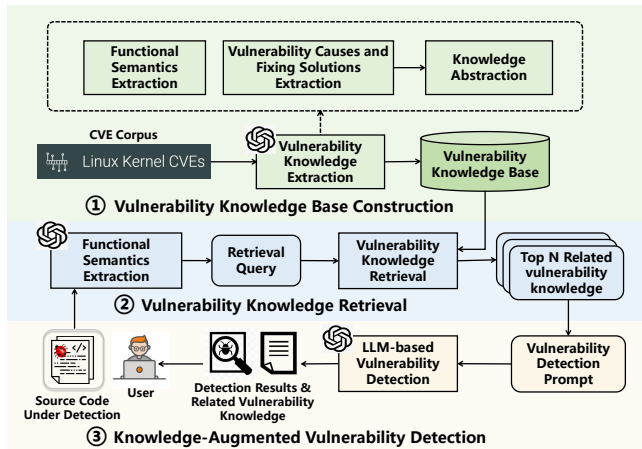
Functional Semantics Extraction

Vulnerability Causes and Fixing Solutions Extraction

Knowledge Abstraction

CVE Corpus

Linux Kernel CVEs

Vulnerability Knowledge Extraction

Vulnerability Knowledge Base

① Vulnerability Knowledge Base Construction

Functional Semantics Extraction

Retrieval Query

Vulnerability Knowledge Retrieval

Top N Related vulnerability knowledge

② Vulnerability Knowledge Retrieval

</>

Source Code Under Detection

User

Detection Results & Related Vulnerability Knowledge

LLM-based Vulnerability Detection

Vulnerability Detection Prompt

③ Knowledge-Augmented Vulnerability Detection